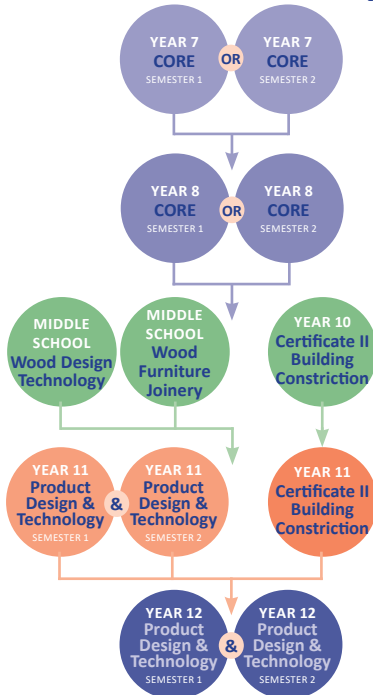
YEAR 7
CORE
SEMESTER 1

OR

YEAR 7
CORE
SEMESTER 2

YEAR 8
CORE
SEMESTER 1

OR

YEAR 8
CORE
SEMESTER 2

MIDDLE SCHOOL
Wood Design Technology

MIDDLE SCHOOL
Wood Furniture Joinery

YEAR 10
Certificate II Building Constriction

YEAR 11
Product Design & Technology
SEMESTER 1

&

YEAR 11
Product Design & Technology
SEMESTER 2

YEAR 11
Certificate II Building Constriction

YEAR 12
Product Design & Technology
SEMESTER 1

&

YEAR 12
Product Design & Technology
SEMESTER 2